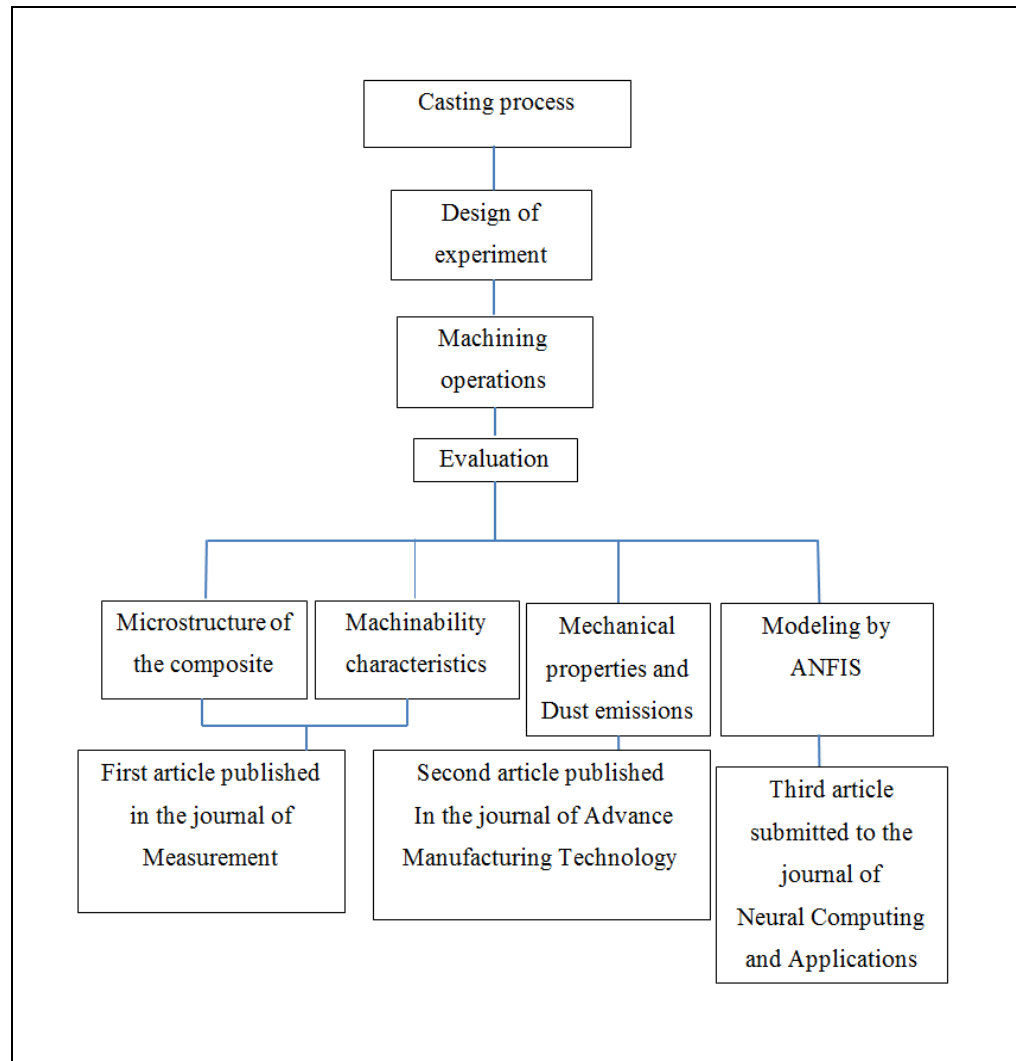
Casting process

Design of experiment

Machining operations

Evaluation

Microstructure of the composite

Machinability characteristics

Mechanical properties and Dust emissions

Modeling by ANFIS

First article published in the journal of Measurement

Second article published In the journal of Advance Manufacturing Technology

Third article submitted to the journal of Neural Computing and Applications